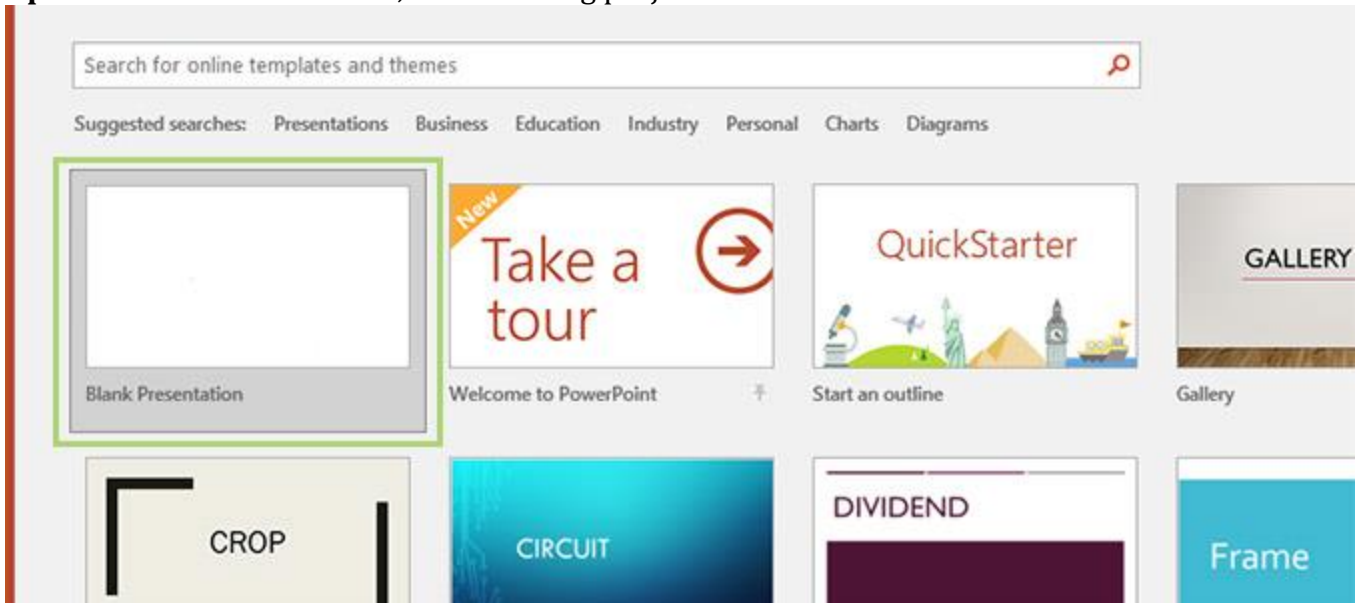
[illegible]

Search for online templates and themes

Suggested searches: Presentations Business Education Industry Personal Charts Diagrams

Blank Presentation

New

Take a tour

Welcome to PowerPoint

QuickStarter

Start an outline

GALLERY

Gallery

CROP

CIRCUIT

DIVIDEND

Frame